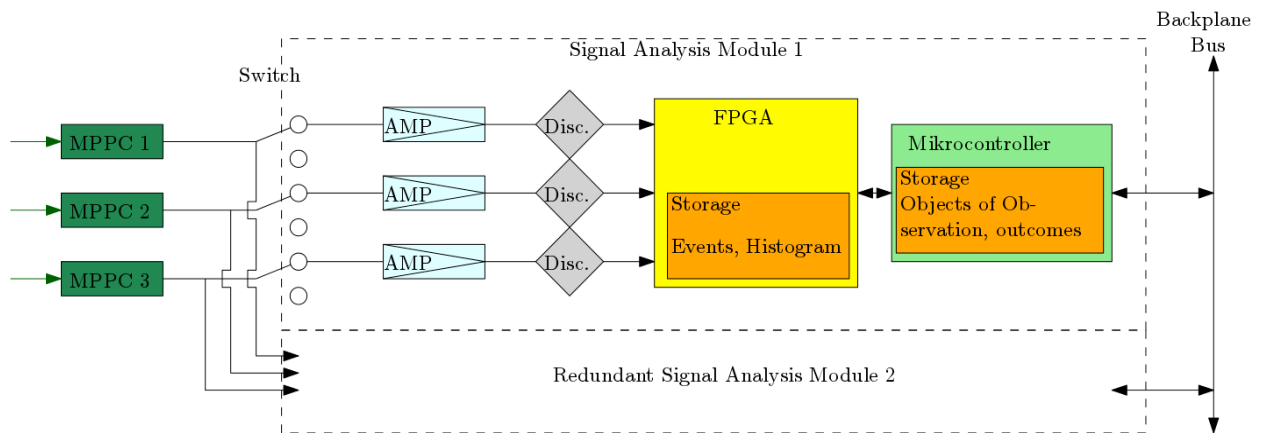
Backplane Bus

Signal Analysis Module 1

Switch

MPPC 1

MPPC 2

MPPC 3

AMP

AMP

AMP

Disc.

Disc.

Disc.

FPGA

Storage

Events, Histogram

Mikrocontroller

Storage
Objects of Observation, outcomes

Redundant Signal Analysis Module 2